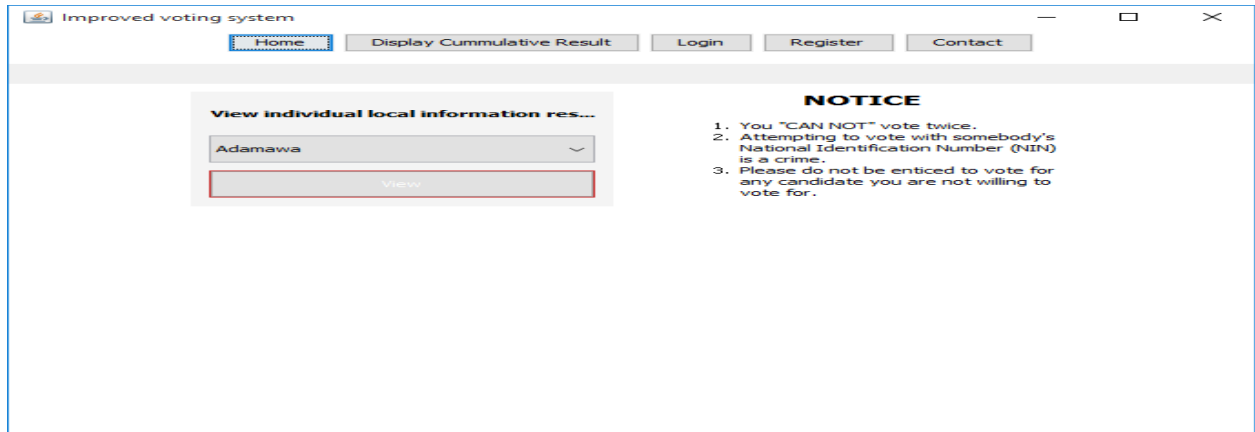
Improved voting system

Home | Display Cummulative Result | Login | Register | Contact

View individual local information res...

Adamawa

View

NOTICE

1. You "CAN NOT" vote twice.
2. Attempting to vote with somebody's National Identification Number (NIN) is a crime.
3. Please do not be enticed to vote for any candidate you are not willing to vote for.